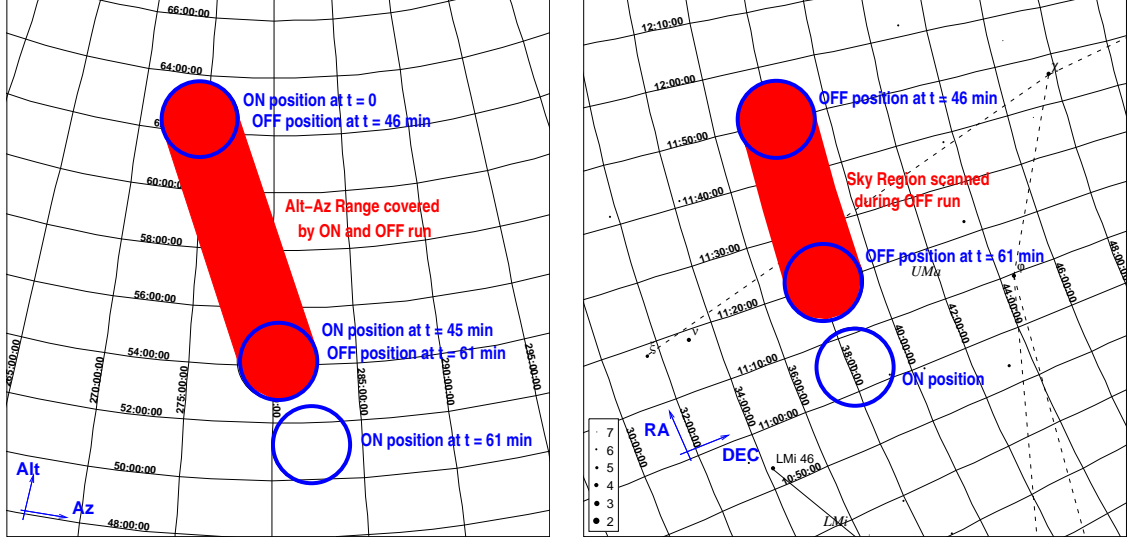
66:00:00
64:00:00
ON position at t = 0
OFF position at t = 46 min
60:00:00
Alt-Az Range covered by ON and OFF run
58:00:00
56:00:00
ON position at t = 45 min
OFF position at t = 61 min
54:00:00
265:00:00
270:00:00
275:00:00
285:00:00
290:00:00
295:00:00
52:00:00
ON position at t = 61 min
Alt
50:00:00
Az
48:00:00

12:10:00
12:00:00
OFF position at t = 46 min
11:50:00
Sky Region scanned during OFF run
11:40:00
11:30:00
OFF position at t = 61 min
UMa
48:00:00
46:00:00
44:00:00
42:00:00
11:20:00
40:00:00
ζ
ν
11:10:00
38:00:00
36:00:00
ON position
34:00:00
11:00:00
32:00:00
RA
30:00:00
DEC
LMi 46
10:50:00
LMi
7
6
5
4
3
2